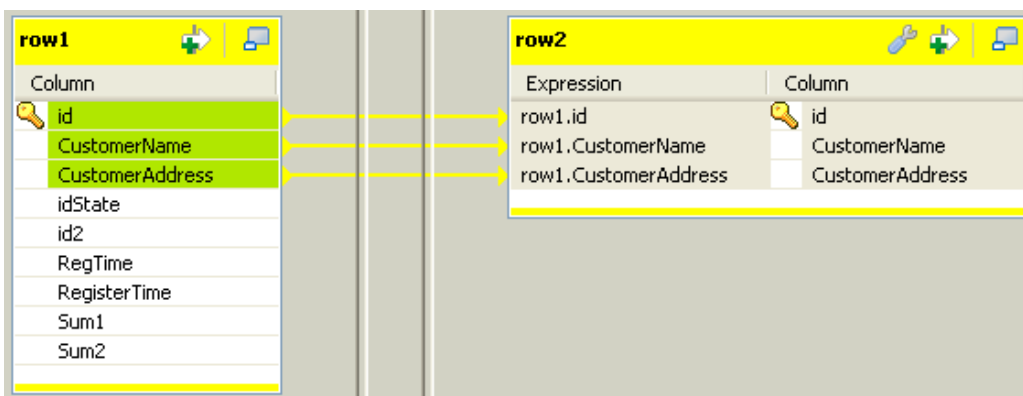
row1

| Column |
|---|
| id |
| CustomerName |
| CustomerAddress |
| idState |
| id2 |
| RegTime |
| RegisterTime |
| Sum1 |
| Sum2 |

row2

| Expression | Column |
|---|---|
| row1.id | id |
| row1.CustomerName | CustomerName |
| row1.CustomerAddress | CustomerAddress |